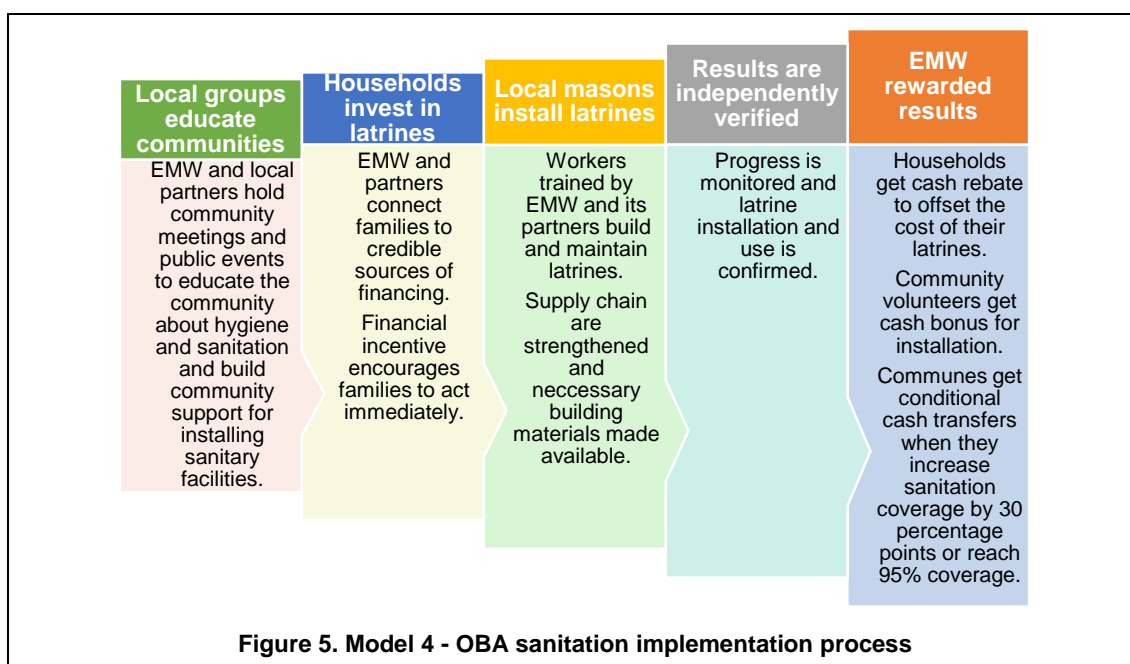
Local groups educate communities

EMW and local partners hold community meetings and public events to educate the community about hygiene and sanitation and build community support for installing sanitary facilities.

Households invest in latrines

EMW and partners connect families to credible sources of financing.

Financial incentive encourages families to act immediately.

Local masons install latrines

Workers trained by EMW and its partners build and maintain latrines.

Supply chain are strengthened and neccessary building materials made available.

Results are independently verified

Progress is monitored and latrine installation and use is confirmed.

EMW rewarded results

Households get cash rebate to offset the cost of their latrines.

Community volunteers get cash bonus for installation.

Communes get conditional cash transfers when they increase sanitation coverage by 30 percentage points or reach 95% coverage.

Figure 5. Model 4 - OBA sanitation implementation process